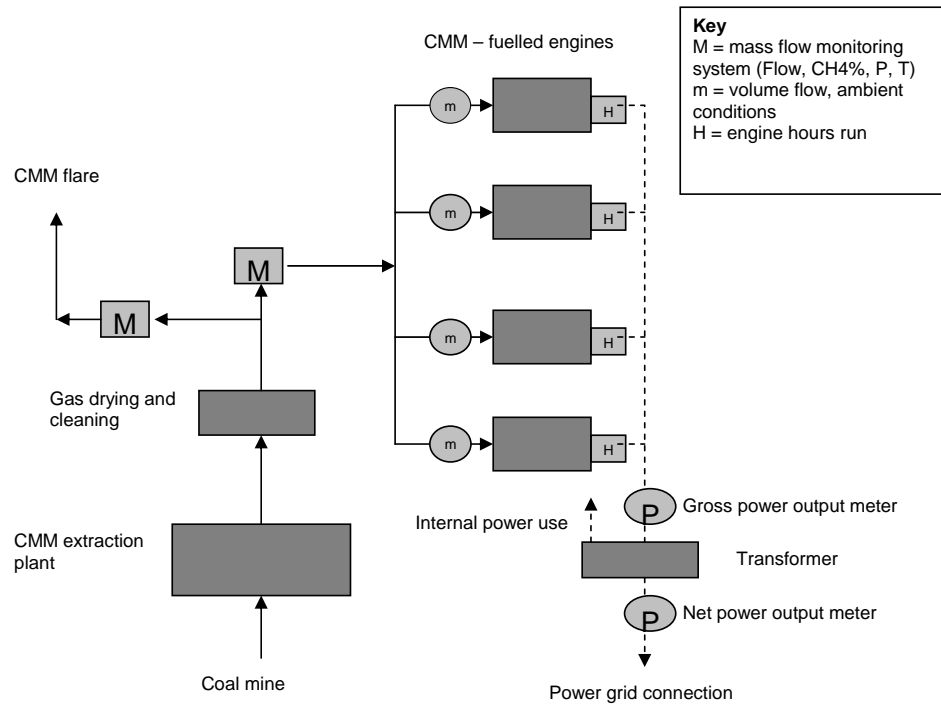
CMM – fuelled engines

Key
M = mass flow monitoring system (Flow, CH4%, P, T)
m = volume flow, ambient conditions
H = engine hours run

CMM flare

m
H
m
H
M
M
m
H
m
H

Gas drying and cleaning

Internal power use

P
Gross power output meter

CMM extraction plant

Transformer

P
Net power output meter

Coal mine

Power grid connection